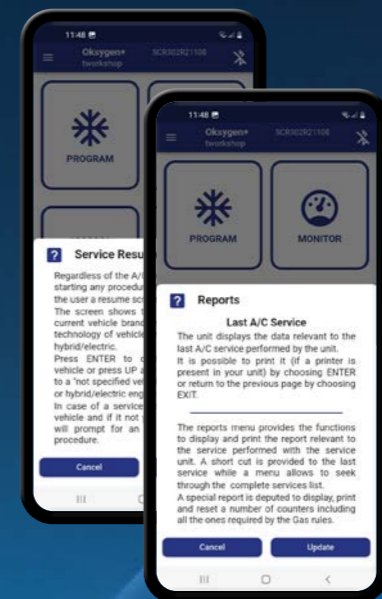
11:48
Oksygen+
tworkshop
SCR302R21108

PROGRAM

Service Resu
Regardless of the A/
starting any procedu
the user a resume sc
The screen shows t
current vehicle brand
technology of vehicle
hybrid/electric.
Press ENTER to
vehicle or press UP a
to a "not specified ve
or hybrid/electric eng
In case of a service
vehicle and if it not
will prompt for an
procedure.

Cancel

11:48
Oksygen+
tworkshop
SCR302R21108

PROGRAM
MONITOR

Reports

Last A/C Service
The unit displays the data relevant to the last A/C service performed by the unit.
It is possible to print it (if a printer is present in your unit) by choosing ENTER or return to the previous page by choosing EXIT.

The reports menu provides the functions to display and print the report relevant to the service performed with the service unit. A short cut is provided to the last service while a menu allows to seek through the complete services list.
A special report is deputed to display, print and reset a number of counters including all the ones required by the Gas rules.

Cancel
Update